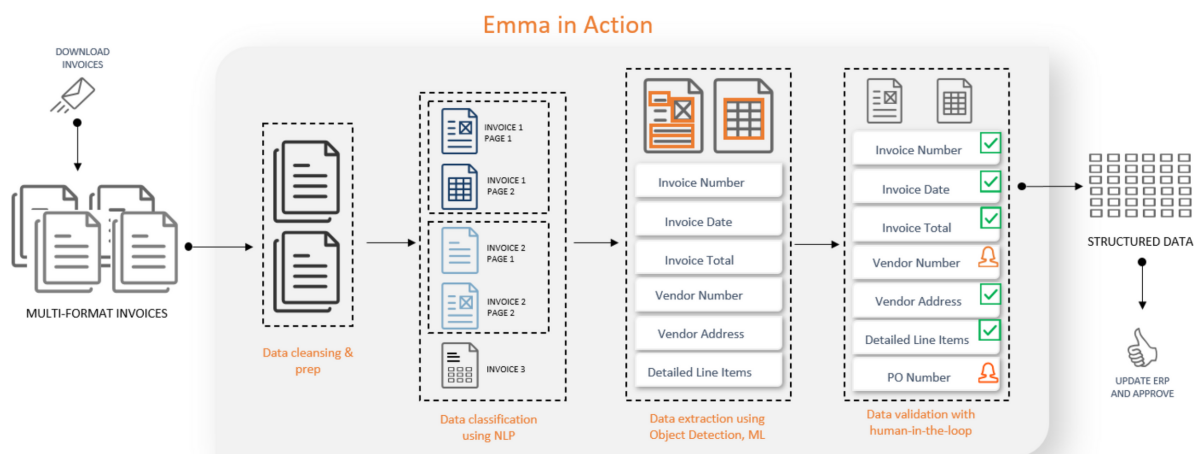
Emma in Action

DOWNLOAD INVOICES

MULTI-FORMAT INVOICES

Data cleansing & prep

INVOICE 1 PAGE 1

INVOICE 1 PAGE 2

INVOICE 2 PAGE 1

INVOICE 2 PAGE 2

INVOICE 3

Data classification using NLP

Invoice Number

Invoice Date

Invoice Total

Vendor Number

Vendor Address

Detailed Line Items

Data extraction using Object Detection, ML

Invoice Number

Invoice Date

Invoice Total

Vendor Number

Vendor Address

Detailed Line Items

PO Number

Data validation with human-in-the-loop

STRUCTURED DATA

UPDATE ERP AND APPROVE